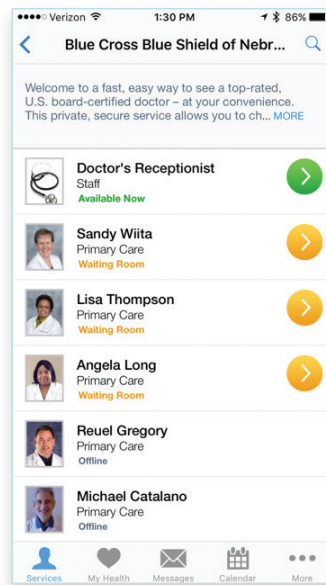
●●●●○ Verizon 1:30 PM 86%

Blue Cross Blue Shield of Nebr...

Welcome to a fast, easy way to see a top-rated, U.S. board-certified doctor – at your convenience. This private, secure service allows you to ch... MORE

Doctor's Receptionist
Staff
Available Now

Sandy Wiita
Primary Care
Waiting Room

Lisa Thompson
Primary Care
Waiting Room

Angela Long
Primary Care
Waiting Room

Reuel Gregory
Primary Care
Offline

Michael Catalano
Primary Care
Offline

Services My Health Messages Calendar More